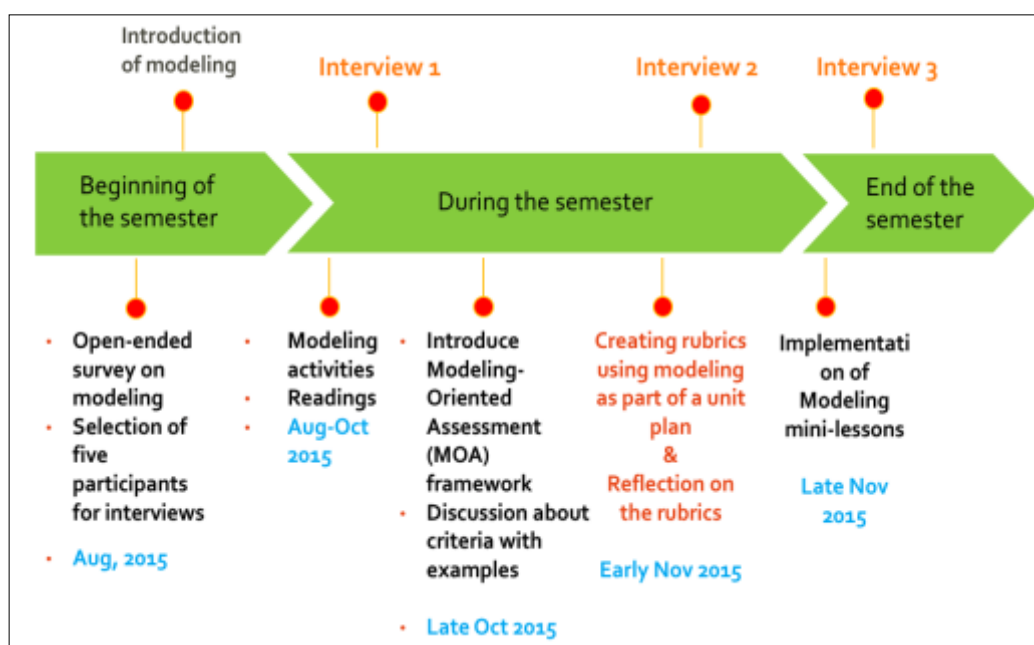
Introduction of modeling

Interview 1

Interview 2

Interview 3

Beginning of the semester

During the semester

End of the semester

- Open-ended survey on modeling
- Selection of five participants for interviews
- Aug, 2015

- Modeling activities
- Readings
- Aug-Oct 2015

- Introduce Modeling-Oriented Assessment (MOA) framework
- Discussion about criteria with examples
- Late Oct 2015

Creating rubrics using modeling as part of a unit plan
&
Reflection on the rubrics

Early Nov 2015

Implementati on of Modeling mini-lessons

Late Nov 2015